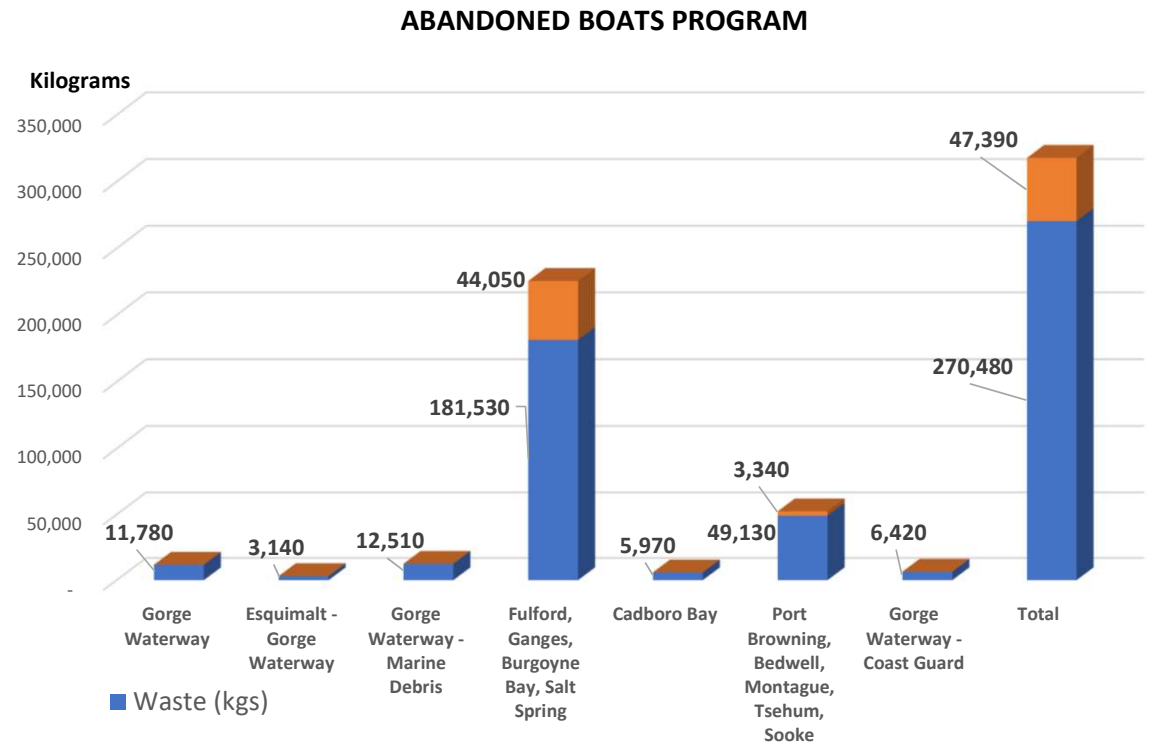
ABANDONED BOATS PROGRAM

Kilograms

350,000
300,000
250,000
200,000
150,000
100,000
50,000
-

11,780
3,140
12,510
44,050
181,530
5,970
3,340
49,130
6,420
47,390
270,480

Gorge Waterway
Esquimalt - Gorge Waterway
Gorge Waterway - Marine Debris
Fulford, Ganges, Burgoyne Bay, Salt Spring
Cadboro Bay
Port Browning, Bedwell, Montague, Tsehum, Sooke
Gorge Waterway - Coast Guard
Total

Waste (kgs)